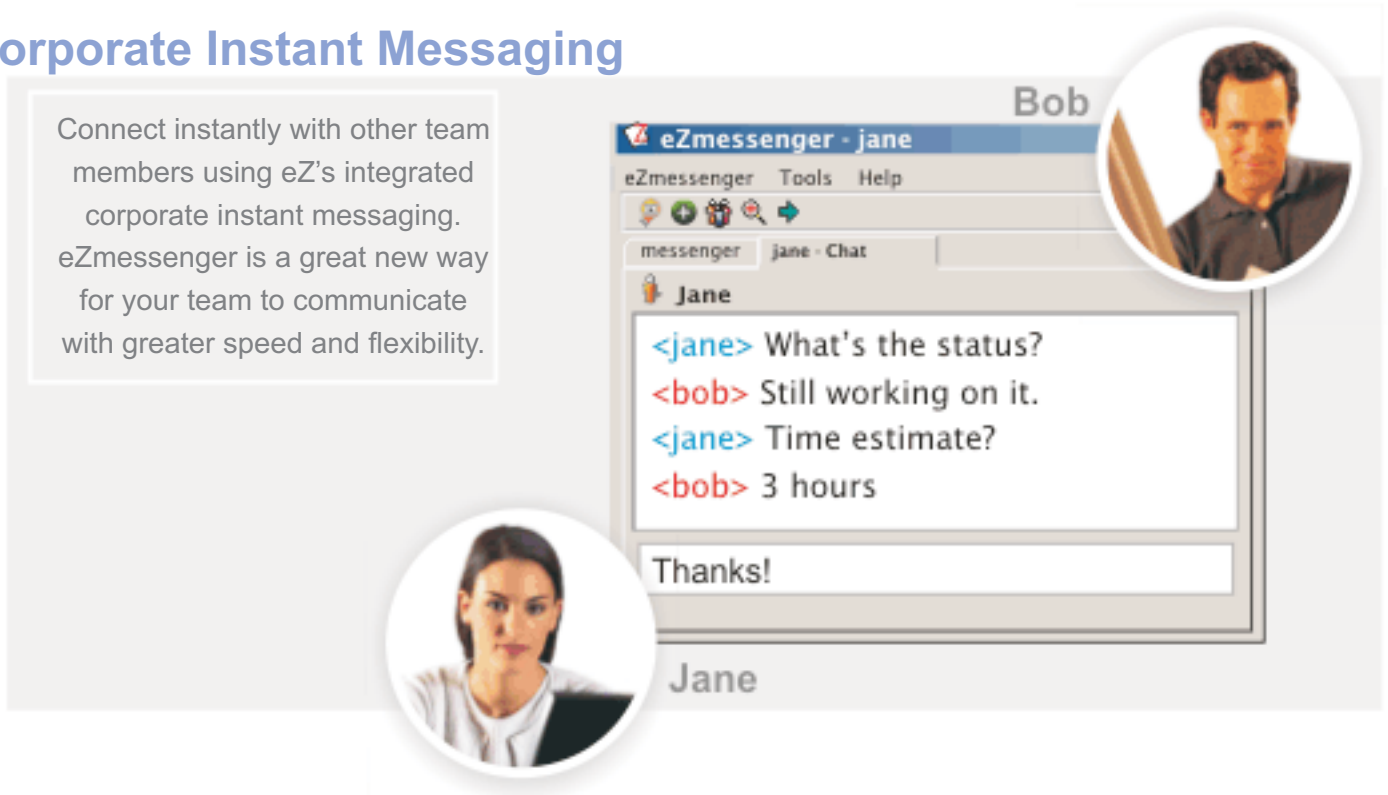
orporate Instant Messaging

Connect instantly with other team members using eZ's integrated corporate instant messaging. eZmessenger is a great new way for your team to communicate with greater speed and flexibility.

Bob

eZmessenger - jane

eZmessenger Tools Help

messenger jane - Chat

Jane

<jane> What's the status?
<bob> Still working on it.
<jane> Time estimate?
<bob> 3 hours

Thanks!

Jane